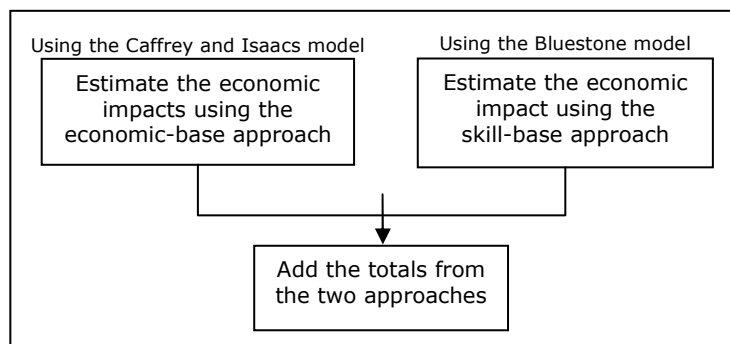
Using the Caffrey and Isaacs model

Estimate the economic impacts using the economic-base approach

Using the Bluestone model

Estimate the economic impact using the skill-base approach

Add the totals from the two approaches